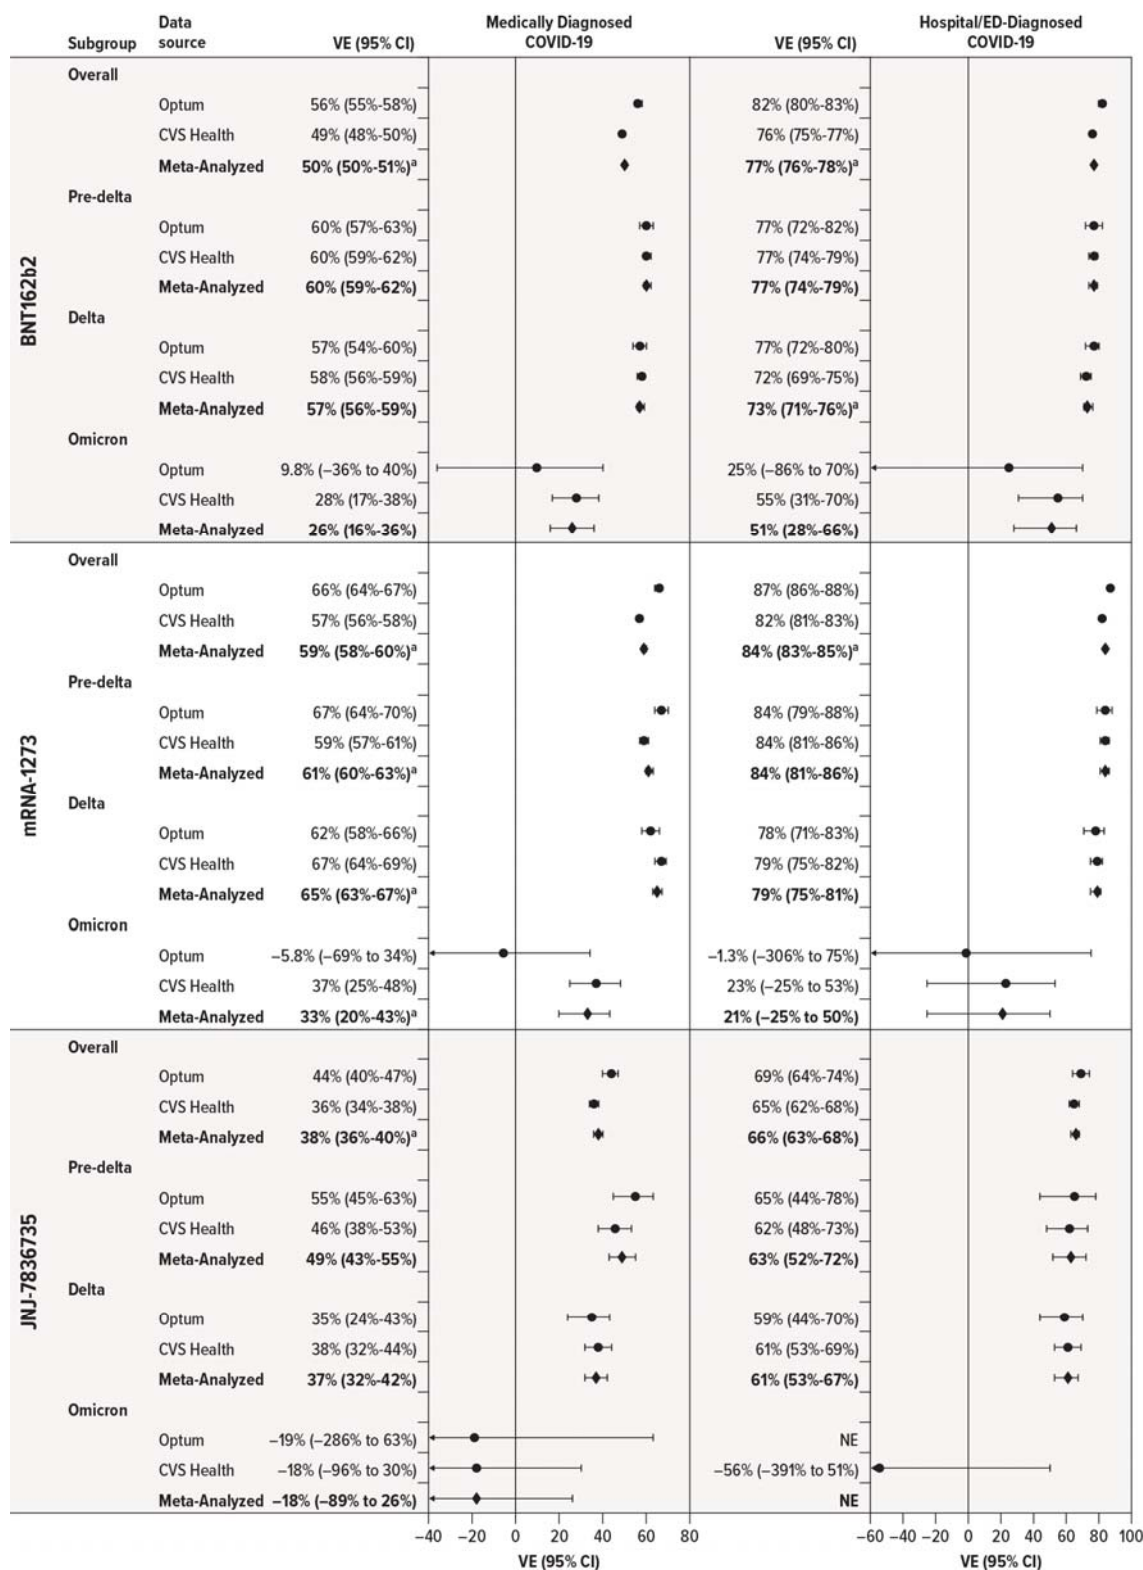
| Subgroup | Data source | VE (95% CI) | Medically Diagnosed COVID-19 | VE (95% CI) | Hospital/ED-Diagnosed COVID-19 |
|---|---|---|---|---|---|
| **BNT162b2** | | | | | |
| Overall | | | | | |
| | Optum | 56% (55%-58%) | | 82% (80%-83%) | |
| | CVS Health | 49% (48%-50%) | | 76% (75%-77%) | |
| | **Meta-Analyzed** | **50% (50%-51%)$^a$** | | **77% (76%-78%)$^a$** | |
| Pre-delta | | | | | |
| | Optum | 60% (57%-63%) | | 77% (72%-82%) | |
| | CVS Health | 60% (59%-62%) | | 77% (74%-79%) | |
| | **Meta-Analyzed** | **60% (59%-62%)** | | **77% (74%-79%)** | |
| Delta | | | | | |
| | Optum | 57% (54%-60%) | | 77% (72%-80%) | |
| | CVS Health | 58% (56%-59%) | | 72% (69%-75%) | |
| | **Meta-Analyzed** | **57% (56%-59%)** | | **73% (71%-76%)$^a$** | |
| Omicron | | | | | |
| | Optum | 9.8% (−36% to 40%) | | 25% (−86% to 70%) | |
| | CVS Health | 28% (17%-38%) | | 55% (31%-70%) | |
| | **Meta-Analyzed** | **26% (16%-36%)** | | **51% (28%-66%)** | |
| **mRNA-1273** | | | | | |
| Overall | | | | | |
| | Optum | 66% (64%-67%) | | 87% (86%-88%) | |
| | CVS Health | 57% (56%-58%) | | 82% (81%-83%) | |
| | **Meta-Analyzed** | **59% (58%-60%)$^a$** | | **84% (83%-85%)$^a$** | |
| Pre-delta | | | | | |
| | Optum | 67% (64%-70%) | | 84% (79%-88%) | |
| | CVS Health | 59% (57%-61%) | | 84% (81%-86%) | |
| | **Meta-Analyzed** | **61% (60%-63%)$^a$** | | **84% (81%-86%)** | |
| Delta | | | | | |
| | Optum | 62% (58%-66%) | | 78% (71%-83%) | |
| | CVS Health | 67% (64%-69%) | | 79% (75%-82%) | |
| | **Meta-Analyzed** | **65% (63%-67%)$^a$** | | **79% (75%-81%)** | |
| Omicron | | | | | |
| | Optum | −5.8% (−69% to 34%) | | −1.3% (−306% to 75%) | |
| | CVS Health | 37% (25%-48%) | | 23% (−25% to 53%) | |
| | **Meta-Analyzed** | **33% (20%-43%)$^a$** | | **21% (−25% to 50%)** | |
| **JNJ-7836735** | | | | | |
| Overall | | | | | |
| | Optum | 44% (40%-47%) | | 69% (64%-74%) | |
| | CVS Health | 36% (34%-38%) | | 65% (62%-68%) | |
| | **Meta-Analyzed** | **38% (36%-40%)$^a$** | | **66% (63%-68%)** | |
| Pre-delta | | | | | |
| | Optum | 55% (45%-63%) | | 65% (44%-78%) | |
| | CVS Health | 46% (38%-53%) | | 62% (48%-73%) | |
| | **Meta-Analyzed** | **49% (43%-55%)** | | **63% (52%-72%)** | |
| Delta | | | | | |
| | Optum | 35% (24%-43%) | | 59% (44%-70%) | |
| | CVS Health | 38% (32%-44%) | | 61% (53%-69%) | |
| | **Meta-Analyzed** | **37% (32%-42%)** | | **61% (53%-67%)** | |
| Omicron | | | | | |
| | Optum | −19% (−286% to 63%) | | NE | |
| | CVS Health | −18% (−96% to 30%) | | −56% (−391% to 51%) | |
| | **Meta-Analyzed** | **−18% (−89% to 26%)** | | **NE** | |

−40 −20 0 20 40 60 80
VE (95% CI)

−60 −40 −20 0 20 40 60 80 100
VE (95% CI)